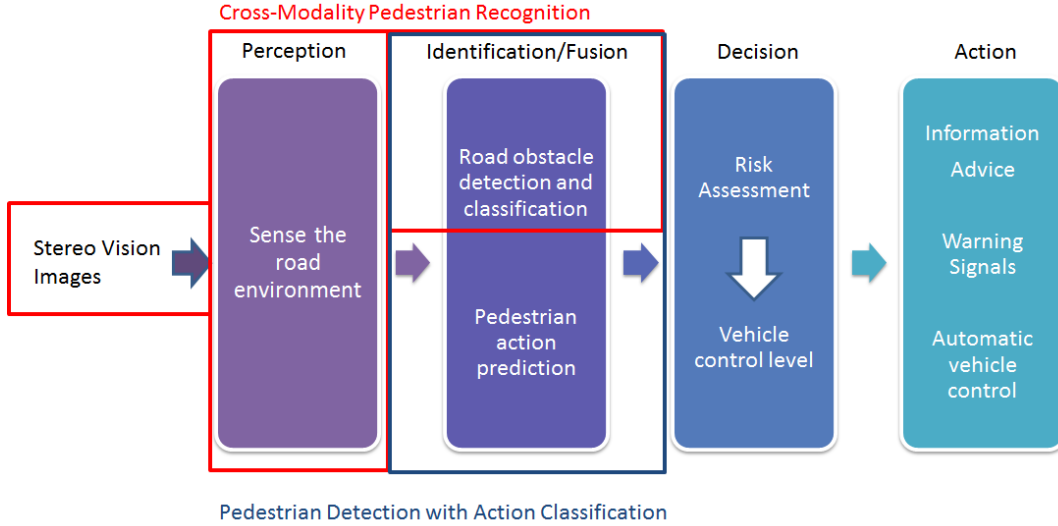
Cross-Modality Pedestrian Recognition

Perception

Identification/Fusion

Decision

Action

Stereo Vision Images

Sense the road environment

Road obstacle detection and classification

Pedestrian action prediction

Risk Assessment

Vehicle control level

Information

Advice

Warning Signals

Automatic vehicle control

Pedestrian Detection with Action Classification